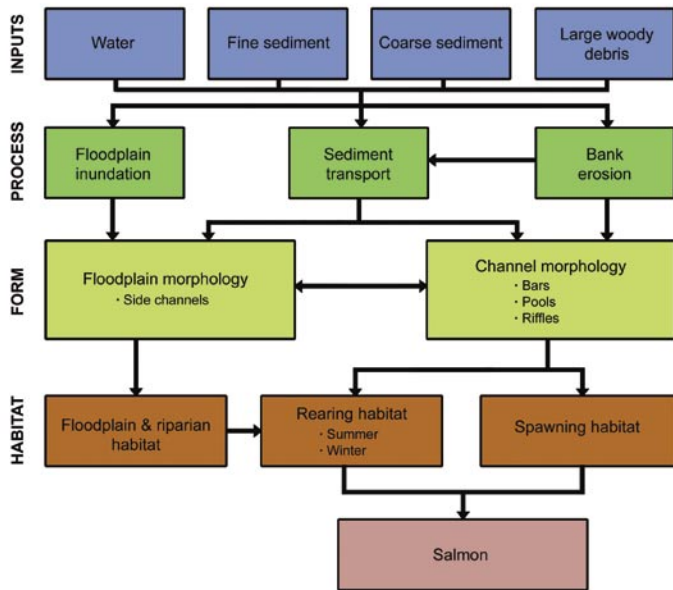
INPUTS

Water

Fine sediment

Coarse sediment

Large woody debris

PROCESS

Floodplain inundation

Sediment transport

Bank erosion

FORM

Floodplain morphology
• Side channels

Channel morphology
• Bars
• Pools
• Riffles

HABITAT

Floodplain & riparian habitat

Rearing habitat
• Summer
• Winter

Spawning habitat

Salmon